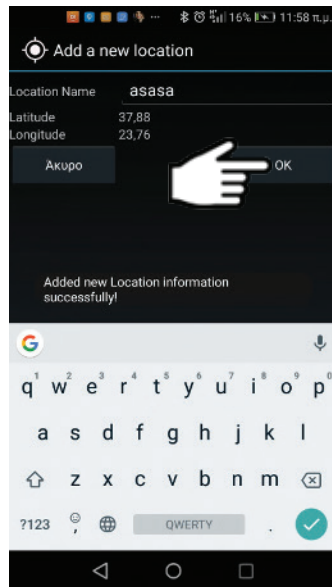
16% 11:58 π.μ.

Add a new location

Location Name asasa
Latitude 37,88
Longitude 23,76

Άκυρο OK

Added new Location information successfully!

G

q¹ w² e³ r⁴ t⁵ y⁶ u⁷ i⁸ o⁹ p⁰
a s d f g h j k l
z x c v b n m
?123 QWERTY